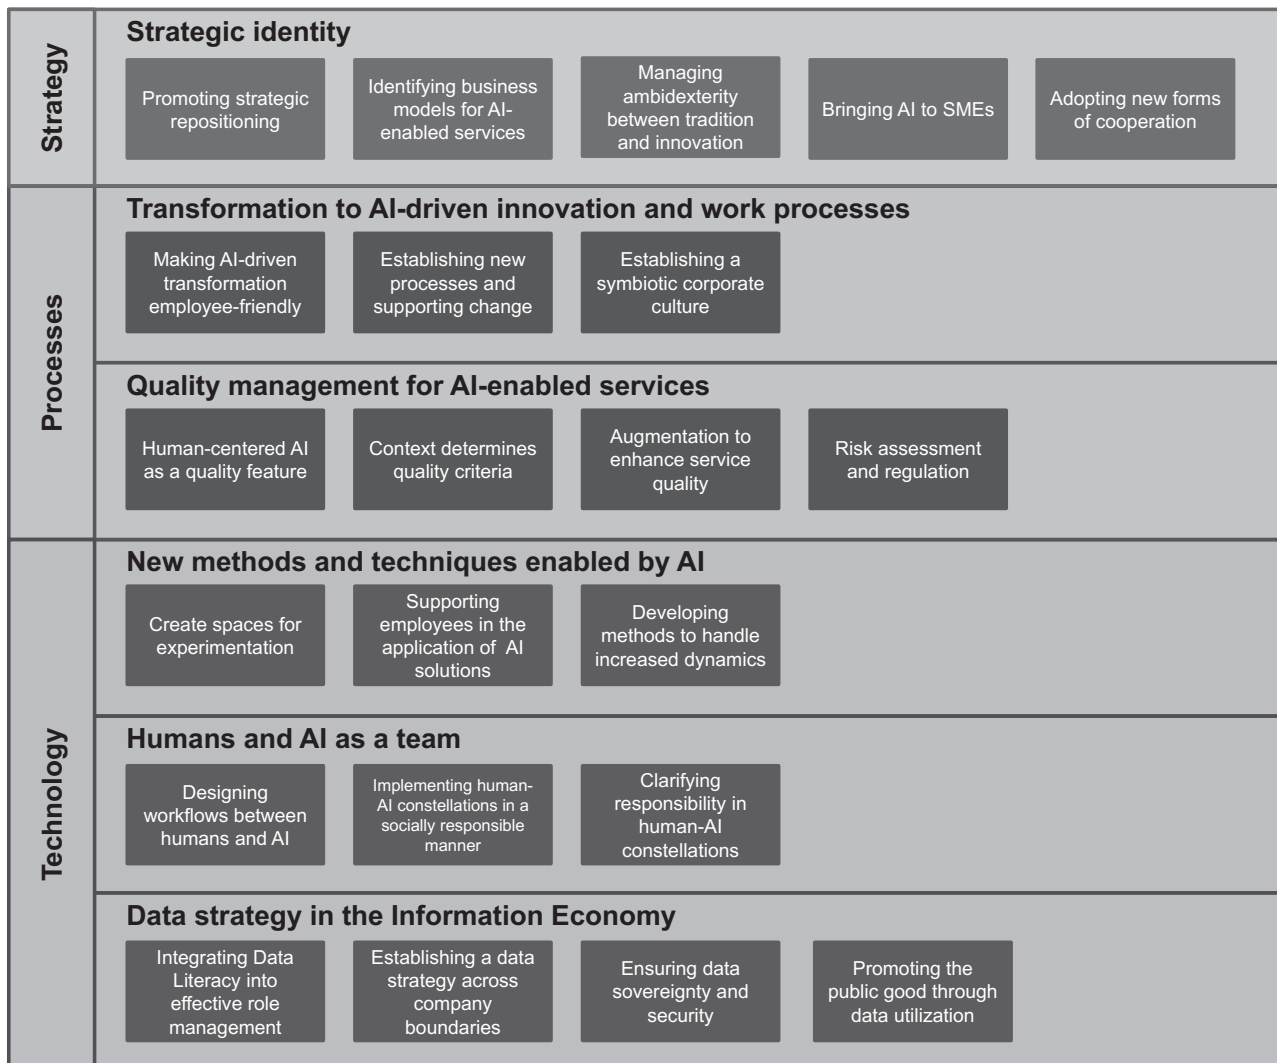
Strategy

Strategic identity

Promoting strategic repositioning

Identifying business models for AI-enabled services

Managing ambidexterity between tradition and innovation

Bringing AI to SMEs

Adopting new forms of cooperation

Processes

Transformation to AI-driven innovation and work processes

Making AI-driven transformation employee-friendly

Establishing new processes and supporting change

Establishing a symbiotic corporate culture

Quality management for AI-enabled services

Human-centered AI as a quality feature

Context determines quality criteria

Augmentation to enhance service quality

Risk assessment and regulation

Technology

New methods and techniques enabled by AI

Create spaces for experimentation

Supporting employees in the application of AI solutions

Developing methods to handle increased dynamics

Humans and AI as a team

Designing workflows between humans and AI

Implementing human-AI constellations in a socially responsible manner

Clarifying responsibility in human-AI constellations

Data strategy in the Information Economy

Integrating Data Literacy into effective role management

Establishing a data strategy across company boundaries

Ensuring data sovereignty and security

Promoting the public good through data utilization